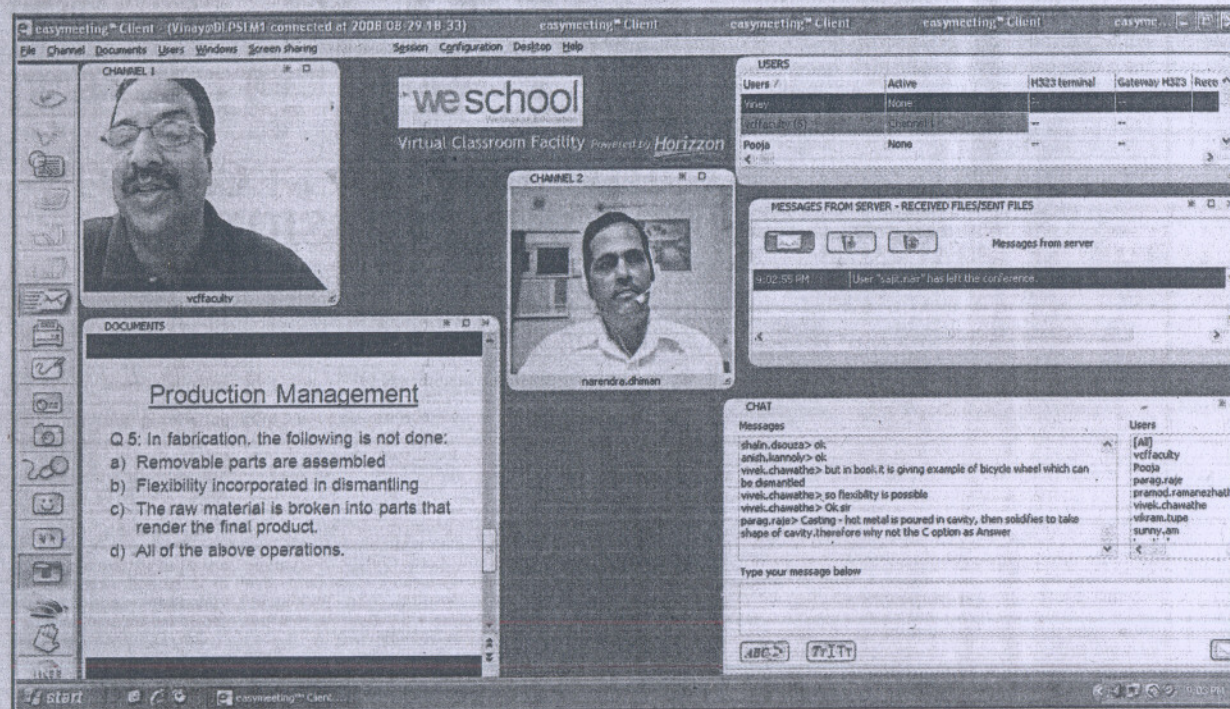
easymeeting™ Client - (Vinay@DLPSLM1 connected at 2008 08 29 18 33) easymeeting™ Client easymeeting™ Client easymeeting™ Client easyme...

File Channel Documents Users Windows Screen sharing Session Configuration Desktop Help

CHANNEL 1

vcffaculty

weschool

Virtual Classroom Facility Powered by Horizzon

CHANNEL 2

narendra.dhiman

USERS

| Users | Active | H323 terminal | Gateway H323 | Reco |
|---|---|---|---|---|
| Vinay | None | -- | -- | |
| vcffaculty (5) | Channel 1 | -- | -- | |
| Pooja | None | -- | -- | |

MESSAGES FROM SERVER - RECEIVED FILES/SENT FILES

Messages from server

9:02:55 PM User "sajit.nair" has left the conference.

DOCUMENTS

Production Management

Q 5: In fabrication, the following is not done:

a) Removable parts are assembled

b) Flexibility incorporated in dismantling

c) The raw material is broken into parts that render the final product.

d) All of the above operations.

CHAT

Messages

shalin.dsouza> ok

anish.kannoly> ok

vivek.chawathe> but in book it is giving example of bicycle wheel which can be dismantled

vivek.chawathe> so flexibility is possible

vivek.chawathe> Ok sir

parag.raje> Casting - hot metal is poured in cavity, then solidifies to take shape of cavity.therefore why not the C option as Answer

Users

[All]
vcffaculty
Pooja
parag.raje
pramod.ramanezhath
vivek.chawathe
vikram.tupe
sunny.am

Type your message below

start easymeeting™ Client...